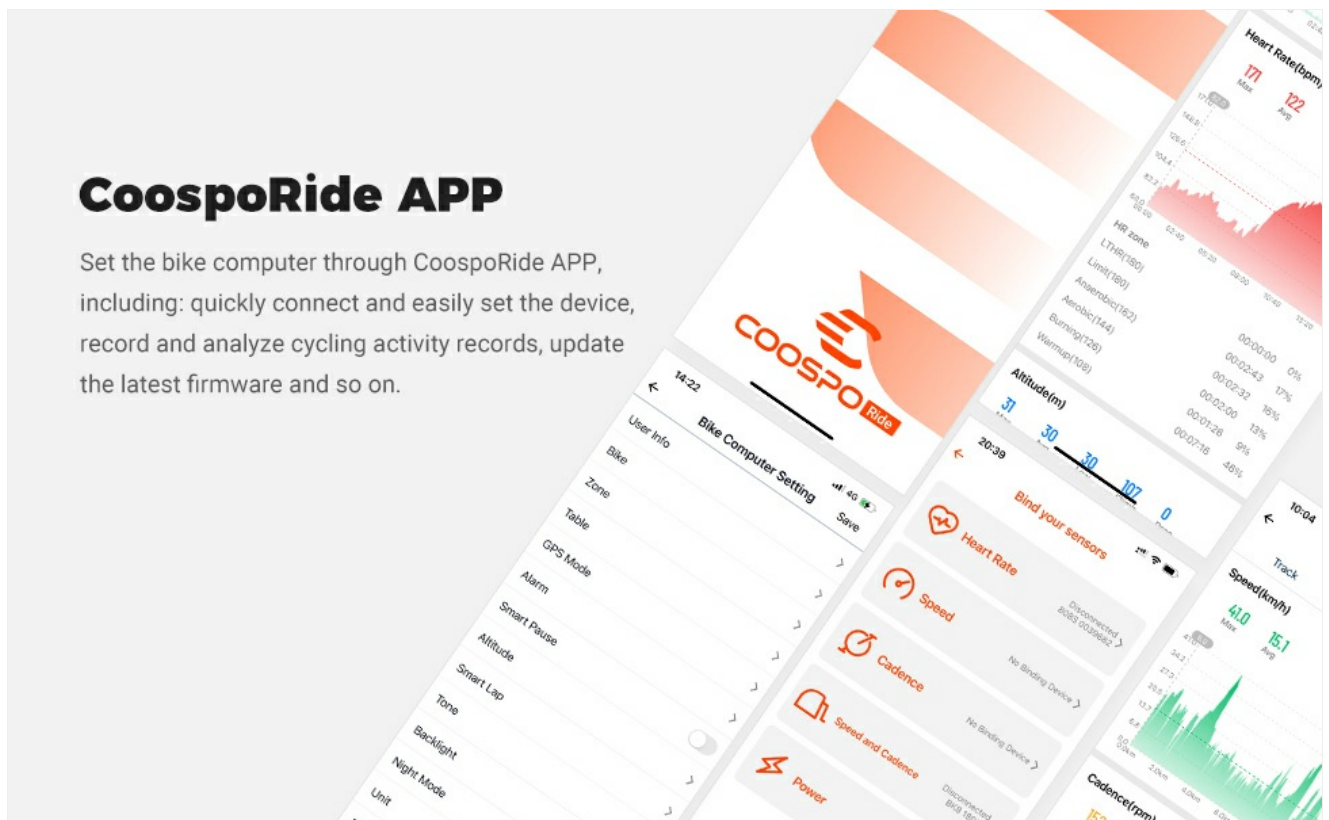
CoospoRide APP

Set the bike computer through CoospoRide APP, including: quickly connect and easily set the device, record and analyze cycling activity records, update the latest firmware and so on.

COOSPO Ride

14:22
Bike Computer Setting
Save
User Info
Bike
Zone
Table
GPS Mode
Alarm
Smart Pause
Altitude
Smart Lap
Tone
Backlight
Night Mode
Unit

Heart Rate(bpm)
171
Max
122
Avg
HR zone
LTHR(180)
Limit(180)
Anaerobic(162)
Aerobic(144)
Burning(126)
Warmup(108)
00:00:00 0%
00:02:43 17%
00:02:32 16%
00:02:00 13%
00:01:28 9%
00:07:16 46%

Altitude(m)
31
30
30
107
0

20:39
Bind your sensors
Heart Rate
Disconnected
Speed
No Binding Device
Cadence
No Binding Device
Speed and Cadence
Disconnected
Power

10:04
Track
Speed(km/h)
41.0
Max
15.1
Avg

Cadence(rpm)